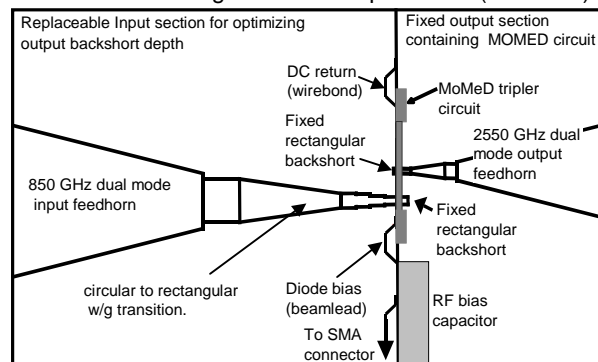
Replaceable Input section for optimizing output backshort depth

Fixed output section containing MOMED circuit

DC return (wirebond)

MoMeD tripler circuit

Fixed rectangular backshort

2550 GHz dual mode output feedhorn

850 GHz dual mode input feedhorn

Fixed rectangular backshort

circular to rectangular w/g transition.

Diode bias (beamlead)

RF bias capacitor

To SMA connector